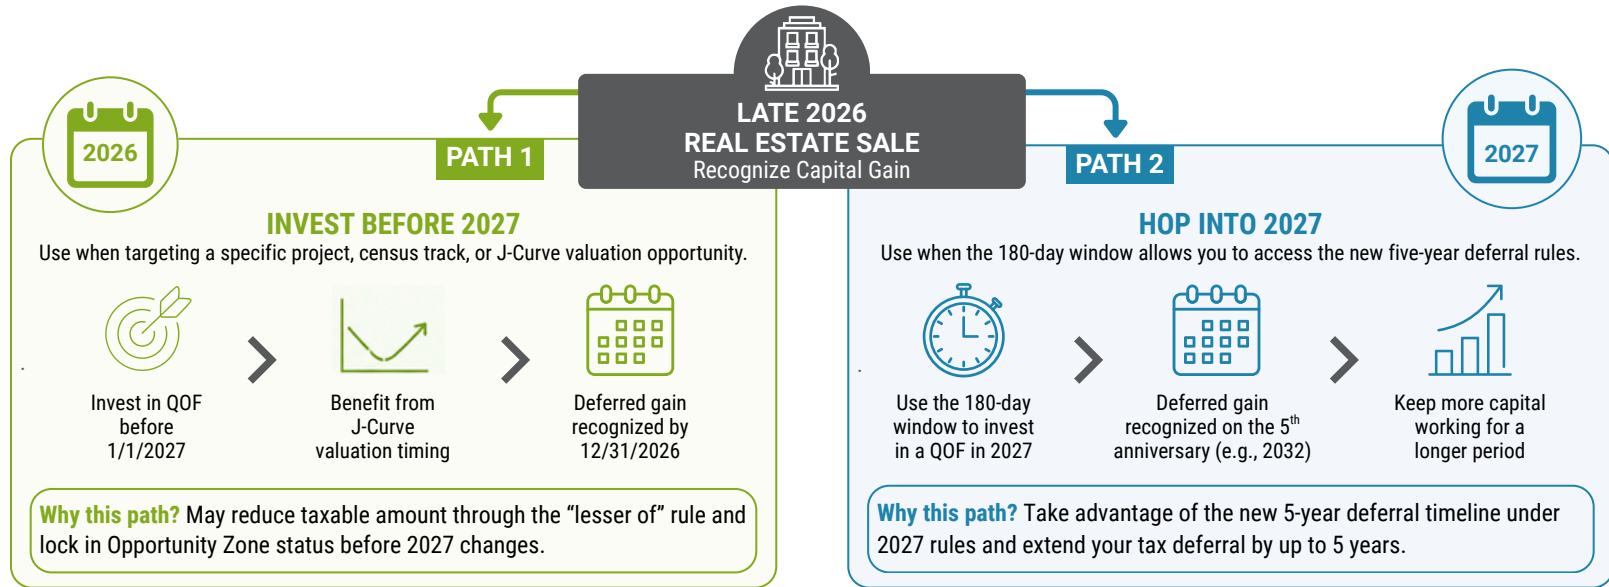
LATE 2026
REAL ESTATE SALE
Recognize Capital Gain

2026

PATH 1

INVEST BEFORE 2027

Use when targeting a specific project, census track, or J-Curve valuation opportunity.

Invest in QOF before 1/1/2027

Benefit from J-Curve valuation timing

Deferred gain recognized by 12/31/2026

Why this path? May reduce taxable amount through the “lesser of” rule and lock in Opportunity Zone status before 2027 changes.

2027

PATH 2

HOP INTO 2027

Use when the 180-day window allows you to access the new five-year deferral rules.

Use the 180-day window to invest in a QOF in 2027

Deferred gain recognized on the 5$^{th}$ anniversary (e.g., 2032)

Keep more capital working for a longer period

Why this path? Take advantage of the new 5-year deferral timeline under 2027 rules and extend your tax deferral by up to 5 years.